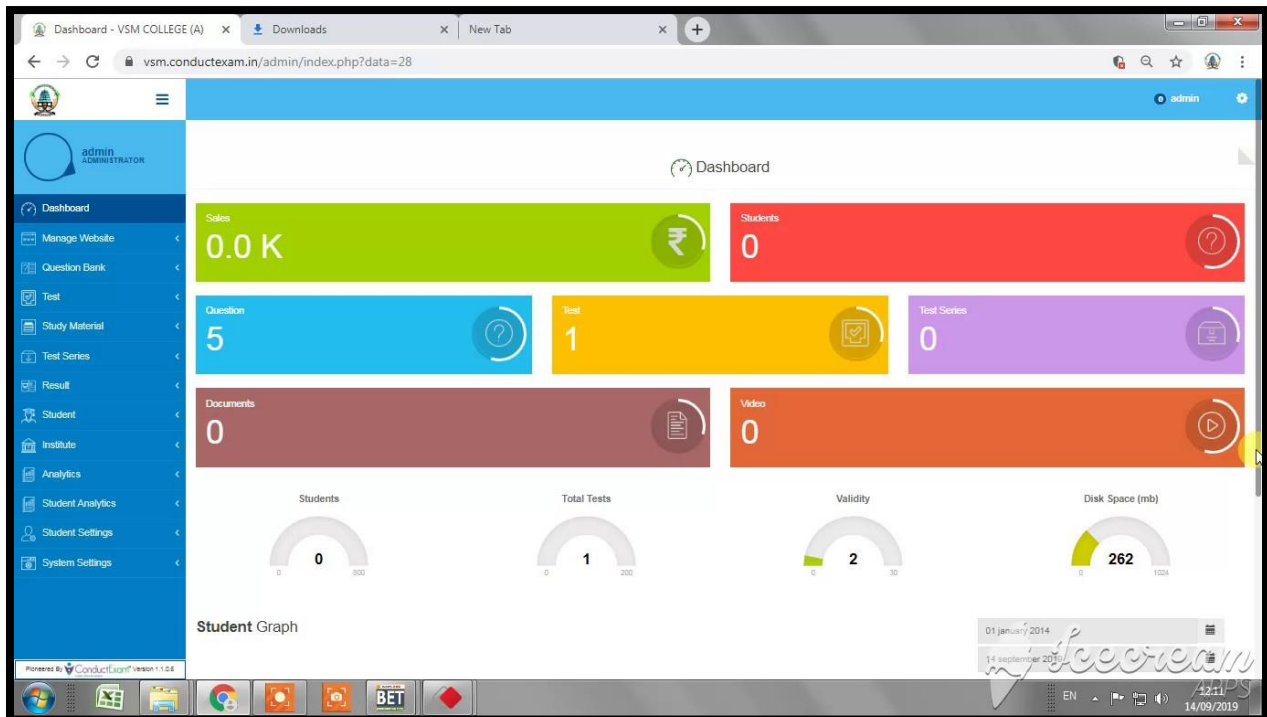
Dashboard - VSM COLLEGE (A) ×
Downloads ×
New Tab ×
+

vsm.conductexam.in/admin/index.php?data=28

admin

admin
ADMINISTRATOR

Dashboard
Manage Website
Question Bank
Test
Study Material
Test Series
Result
Student
Institute
Analytics
Student Analytics
Student Settings
System Settings

Pioneered By ConductExam Version 1.1.0.6

Dashboard

Sales
0.0 K

Students
0

Question
5

Test
1

Test Series
0

Documents
0

Video
0

Students
0
0 500

Total Tests
1
0 200

Validity
2
0 30

Disk Space (mb)
262
0 1024

**Student** Graph

01 january 2014
14 september 2019

Icecream APPS

EN
12:11
14/09/2019